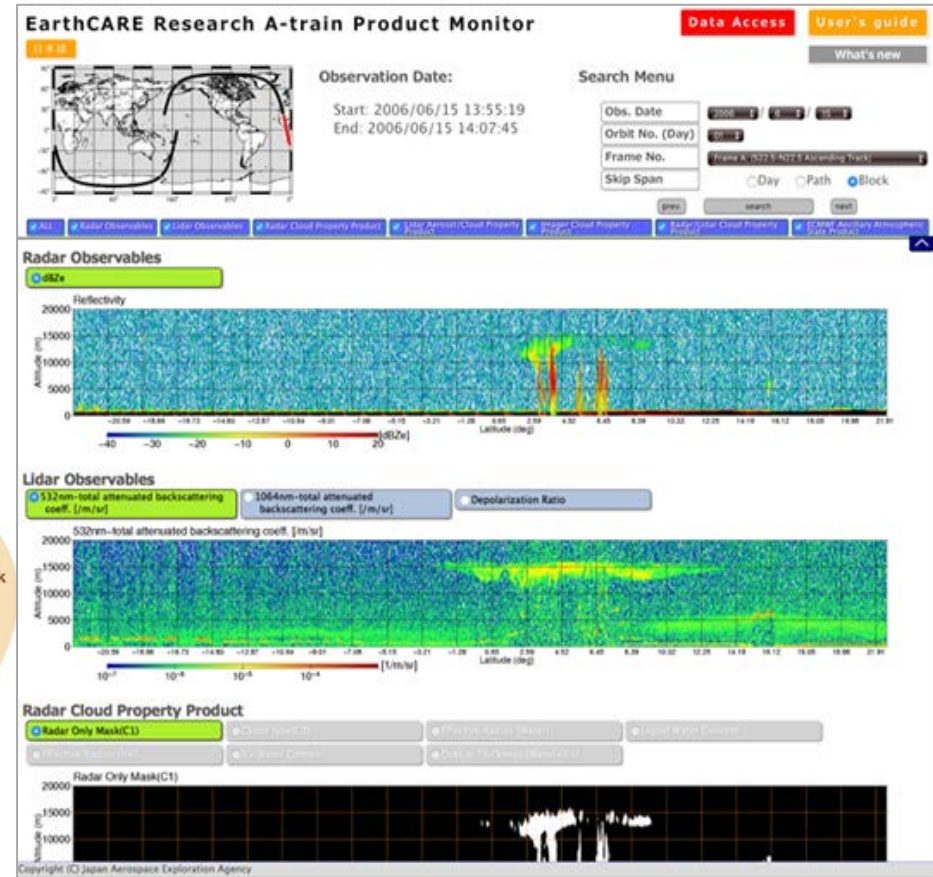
EarthCARE Research A-train Product Monitor

Data Access

User's guide

What's new

日本語

Observation Date:

Start: 2006/06/15 13:55:19
End: 2006/06/15 14:07:45

Search Menu

Obs. Date

Orbit No. (Day)

Frame No.

Skip Span

Day Path Block

prev search next

ALL | Radar Observables | Lidar Observables | Radar Cloud Property Product | Lidar Aerosol/Cloud Property Product | Imager Cloud Property Product | Radar/Lidar Cloud Property Product | ECMWF Auxiliary Atmospheric State Product

Radar Observables

dBZe

Reflectivity

20000
15000
10000
5000
0

Altitude (m)

Latitude (deg)

[dBZe]
-40 -30 -20 -10 0 10 20

Lidar Observables

532nm-total attenuated backscattering coeff. [/m/sr]

1064nm-total attenuated backscattering coeff. [/m/sr]

Depolarization Ratio

532nm-total attenuated backscattering coeff. [/m/sr]

20000
15000
10000
5000
0

Altitude (m)

Latitude (deg)

[1/m/sr]
$10^{-7}$ $10^{-6}$ $10^{-5}$ $10^{-4}$

Radar Cloud Property Product

Radar Only Mask(C1)

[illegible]

Radar Only Mask(C1)

20000
15000
10000

Altitude (m)

Copyright (C) Japan Aerospace Exploration Agency